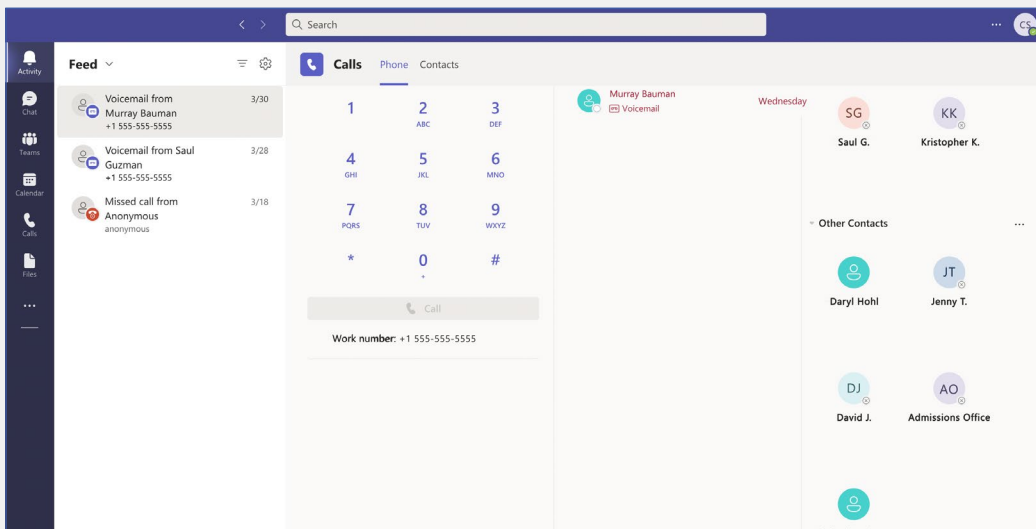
Search

CS

Activity

Chat

Teams

Calendar

Calls

Files

...

Feed

Voicemail from Murray Bauman
+1 555-555-5555
3/30

Voicemail from Saul Guzman
+1 555-555-5555
3/28

Missed call from Anonymous
anonymous
3/18

Calls Phone Contacts

| 1 | 2 ABC | 3 DEF |
|---|---|---|
| 4 GHI | 5 JKL | 6 MNO |
| 7 PQRS | 8 TUV | 9 WXYZ |
| * | 0 + | # |

Call

Work number: +1 555-555-5555

Murray Bauman
Voicemail
Wednesday

SG
Saul G.

KK
Kristopher K.

Other Contacts ...

Daryl Hohl

JT
Jenny T.

DJ
David J.

AO
Admissions Office